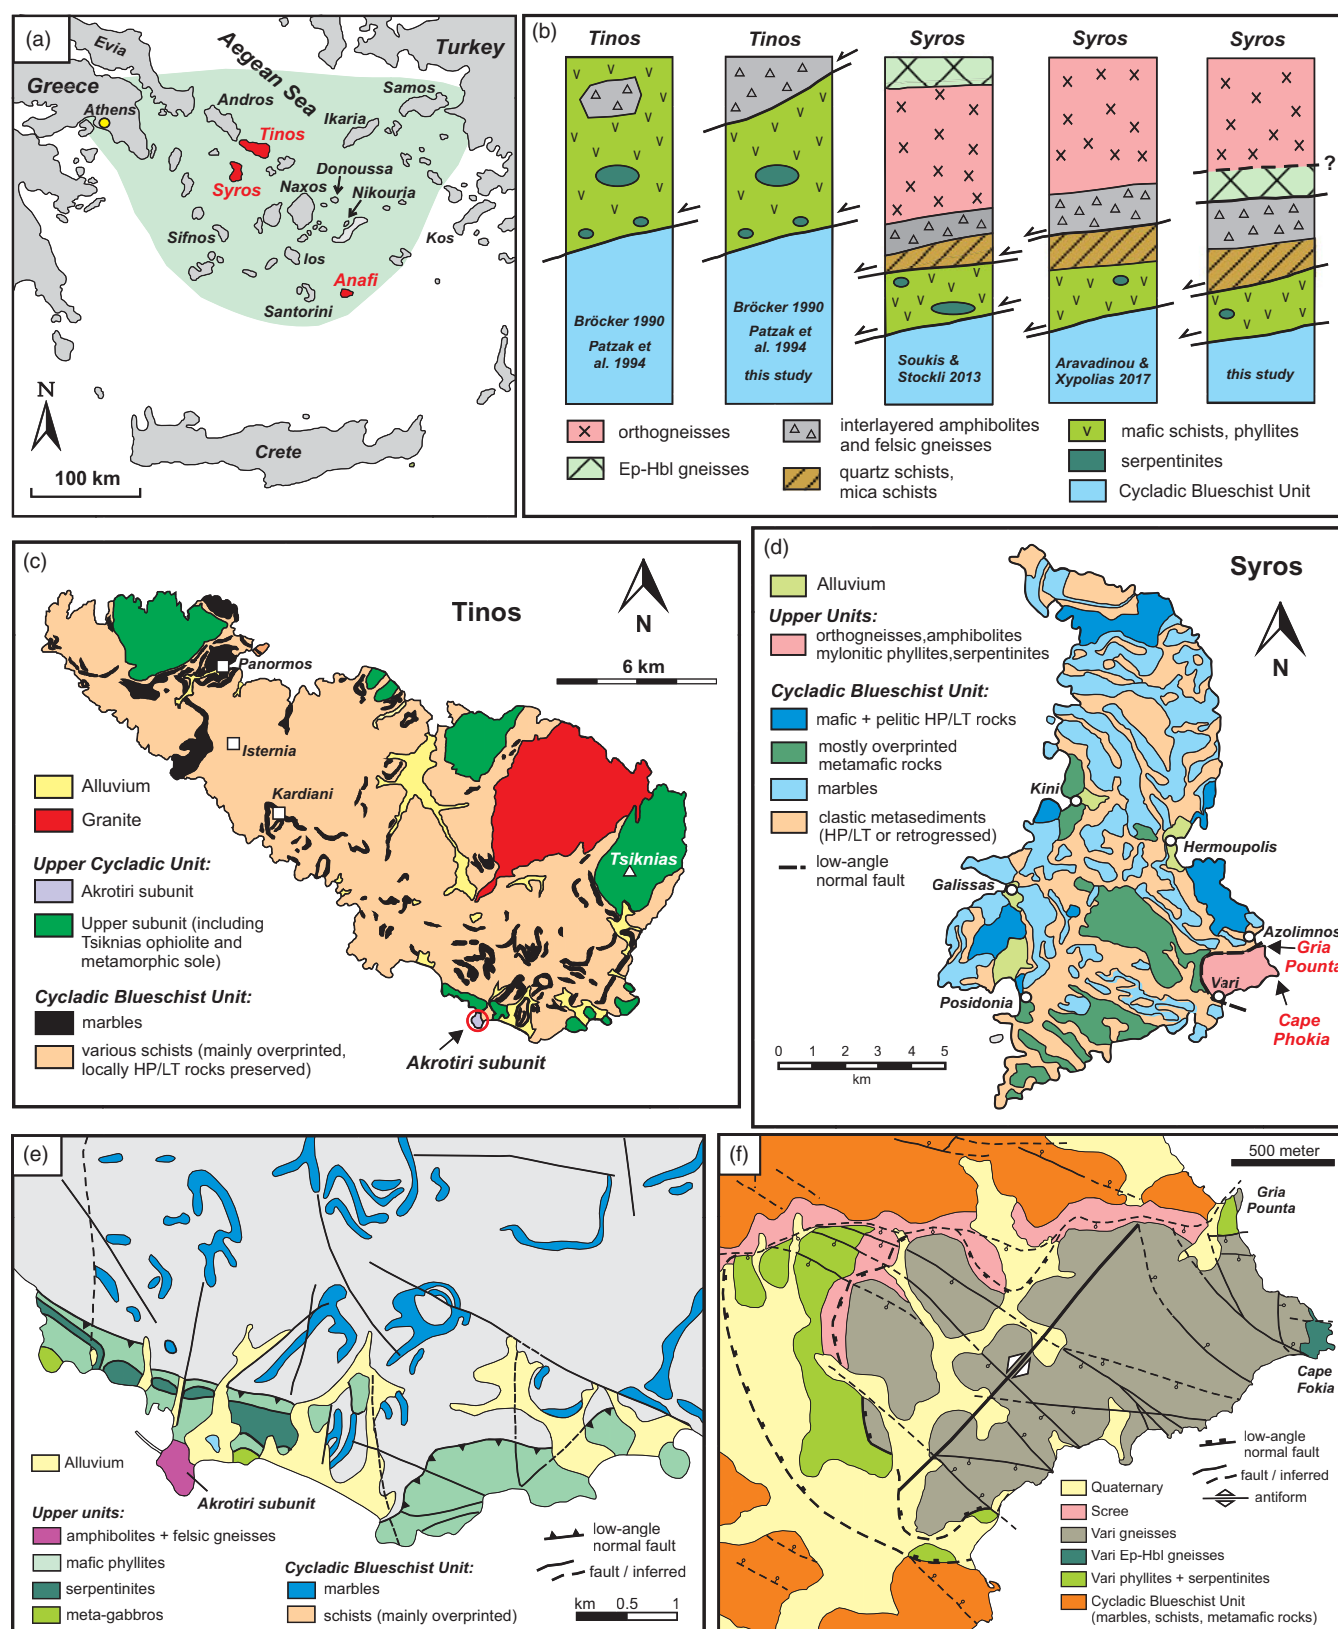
(a)

Evia
Aegean Sea
Turkey
Greece
Athens
Andros
Samos
Tinos
Ikaria
Syros
Donoussa
Naxos
Nikouria
Sifnos
Kos
Ios
Anafi
Santorini
N
100 km
Crete

(b)

Tinos
Tinos
Syros
Syros
Syros

Bröcker 1990
Patzak et al. 1994

Bröcker 1990
Patzak et al. 1994
this study

Soukis & Stockli 2013

Aravadinou & Xypolias 2017

this study

?

orthogneisses
Ep-Hbl gneisses
interlayered amphibolites and felsic gneisses
quartz schists, mica schists
mafic schists, phyllites
serpentinites
Cycladic Blueschist Unit

(c)

Tinos
N
6 km
Panormos
Isternia
Kardiani
Tsiknias

Alluvium
Granite
Upper Cycladic Unit:
Akrotiri subunit
Upper subunit (including Tsiknias ophiolite and metamorphic sole)
Cycladic Blueschist Unit:
marbles
various schists (mainly overprinted, locally HP/LT rocks preserved)

Akrotiri subunit

(d)

Syros
N
Alluvium
Upper Units:
orthogneisses,amphibolites mylonitic phyllites,serpentinites
Cycladic Blueschist Unit:
mafic + pelitic HP/LT rocks
mostly overprinted metamafic rocks
marbles
clastic metasediments (HP/LT or retrogressed)
low-angle normal fault

Kini
Hermoupolis
Galissas
Azolimnos
Gria Pounta
Vari
Posidonia
Cape Phokia
0 1 2 3 4 5
km

(e)

Alluvium
Akrotiri subunit
Upper units:
amphibolites + felsic gneisses
mafic phyllites
serpentinites
meta-gabbros
Cycladic Blueschist Unit:
marbles
schists (mainly overprinted)
low-angle normal fault
fault / inferred
km 0.5 1

(f)

500 meter
Gria Pounta
Cape Fokia
low-angle normal fault
fault / inferred
antiform
Quaternary
Scree
Vari gneisses
Vari Ep-Hbl gneisses
Vari phyllites + serpentinites
Cycladic Blueschist Unit (marbles, schists, metamafic rocks)